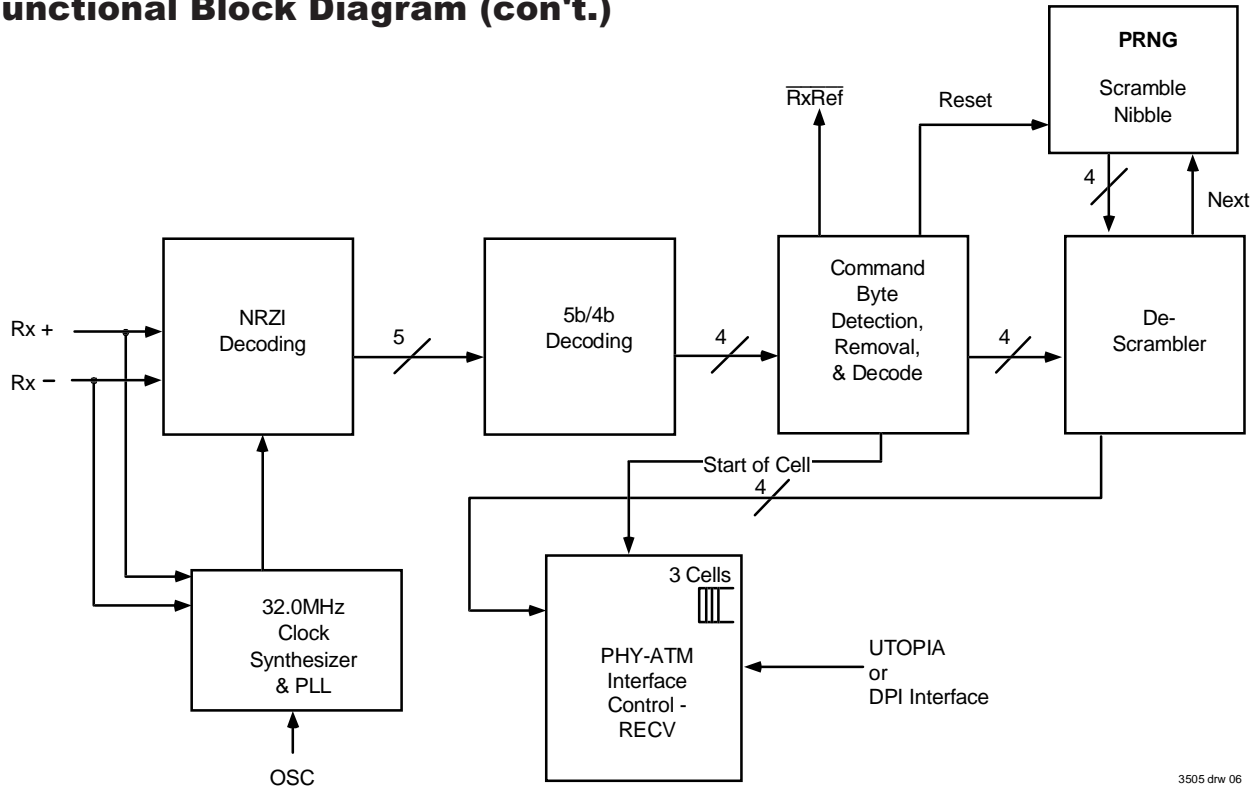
unctional Block Diagram (con't.)

PRNG

Scramble Nibble

$\overline{RxRef}$

Reset

4

Next

Rx +

Rx −

NRZI Decoding

5

5b/4b Decoding

4

Command Byte Detection, Removal, & Decode

4

De-Scrambler

Start of Cell

4

32.0MHz Clock Synthesizer & PLL

OSC

3 Cells

PHY-ATM Interface Control - RECV

UTOPIA or DPI Interface

3505 drw 06